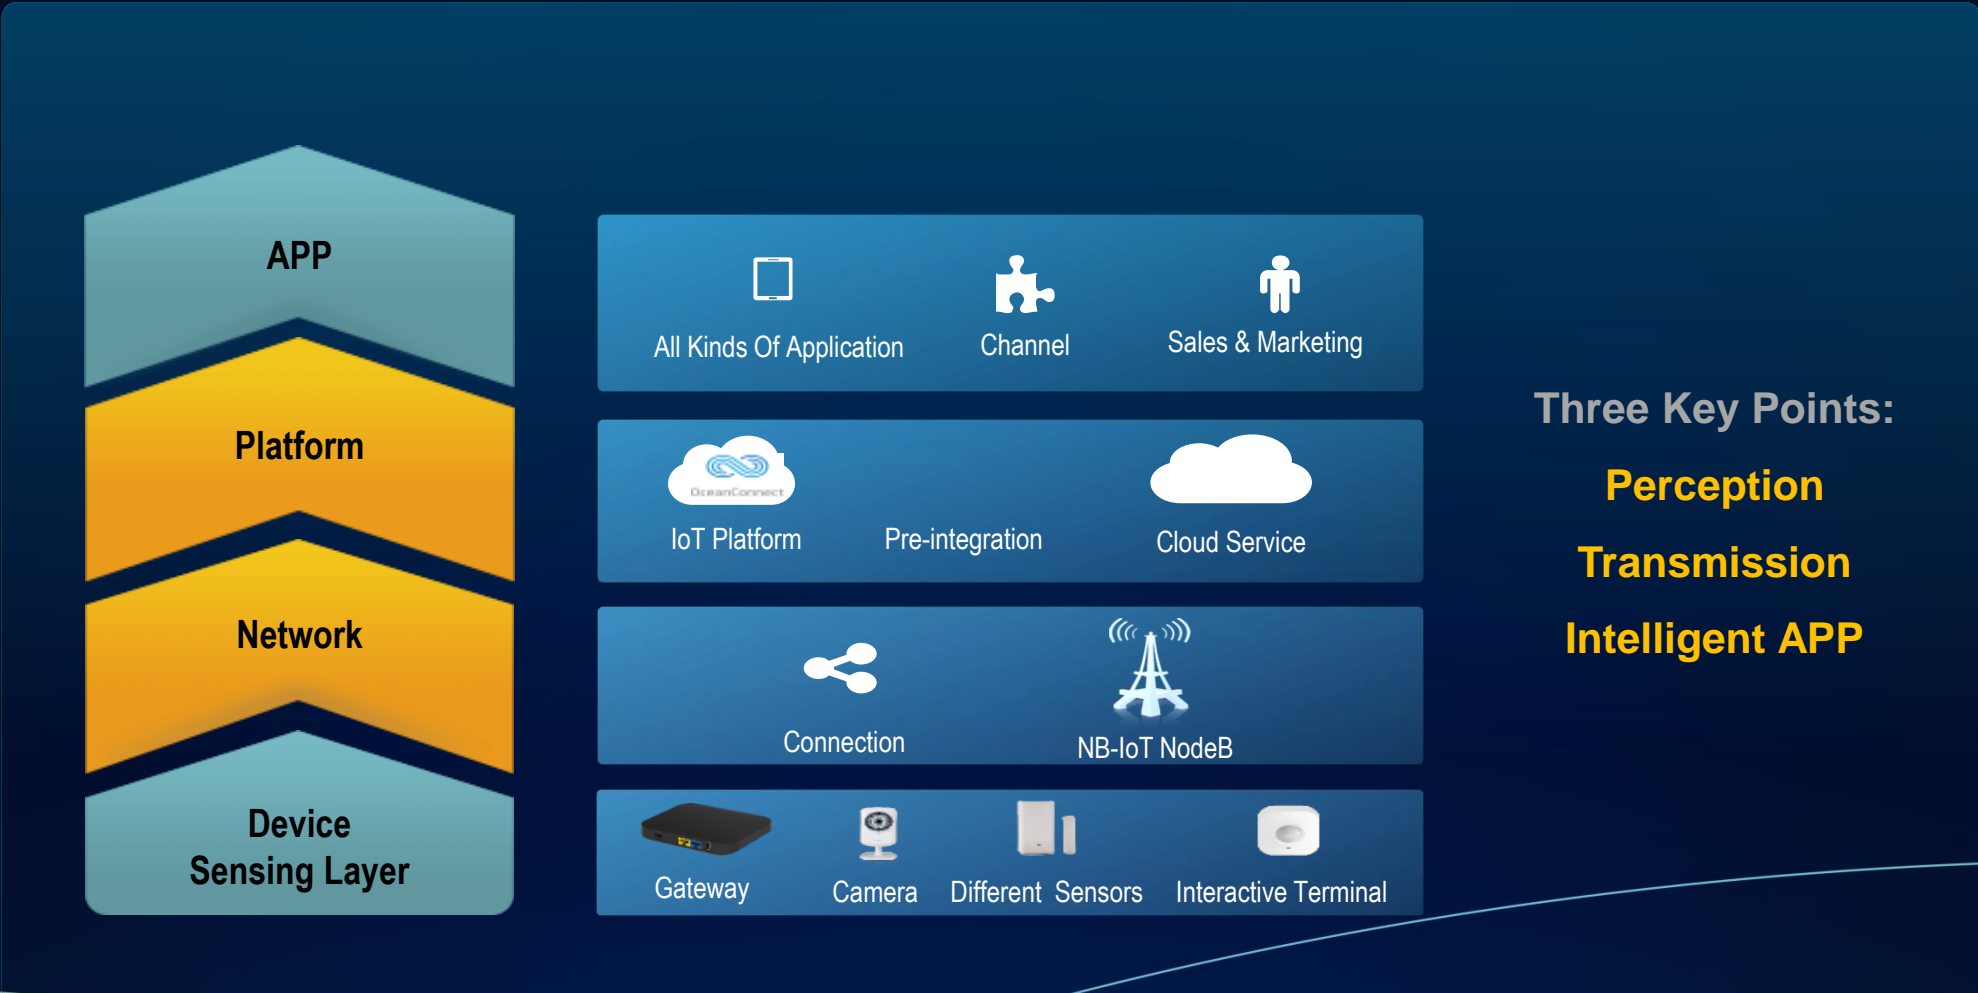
APP

Platform

Network

Device Sensing Layer

All Kinds Of Application

Channel

Sales & Marketing

OceanConnect

IoT Platform

Pre-integration

Cloud Service

Connection

NB-IoT NodeB

Gateway

Camera

Different Sensors

Interactive Terminal

Three Key Points:

Perception

Transmission

Intelligent APP